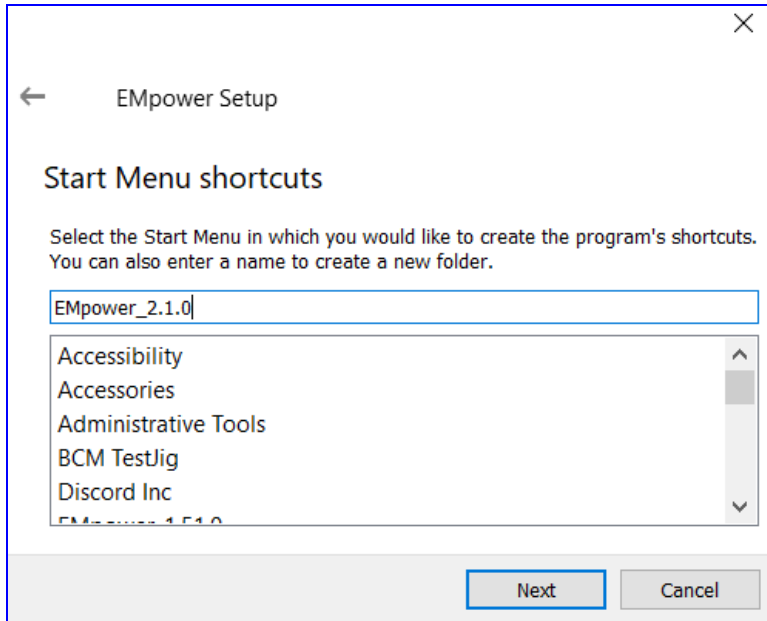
EMpower Setup

Start Menu shortcuts

Select the Start Menu in which you would like to create the program's shortcuts. You can also enter a name to create a new folder.

EMpower_2.1.0

Accessibility
Accessories
Administrative Tools
BCM TestJig
Discord Inc
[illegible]

Next
Cancel